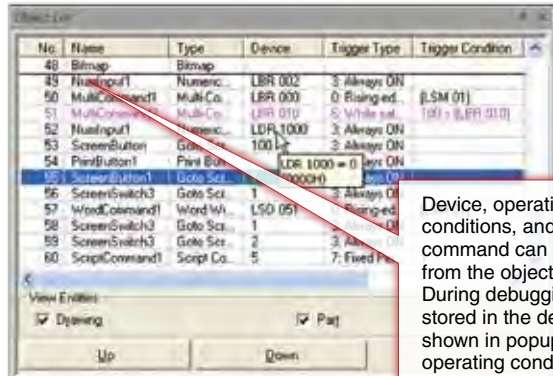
Object List

| No. | Name | Type | Device | Trigger Type | Trigger Condition |
|---|---|---|---|---|---|
| 48 | Bitmap | Bitmap | | | |
| 49 | NumInput1 | Numeric... | LBR 002 | 3: Always ON | |
| 50 | MultiCommand1 | Multi-Co... | LBR 000 | 0: Rising ed... | [LSM 01] |
| 51 | MultiCommand | Multi-Co... | LBR 010 | 6: While sat... | 100 > [LBR 010] |
| 52 | NumInput1 | Numeric... | LDR 1000 | 3: Always ON | |
| 53 | ScreenButton | Goto Scr... | 100 | 3: Always ON | |
| 54 | PrintButton1 | Print Bu... | | 3: Always ON | |
| 55 | ScreenButton1 | Goto Scr... | | | |
| 56 | ScreenSwitch3 | Goto Scr... | 1 | 3: Always ON | |
| 57 | WordCommand1 | Word Wr... | LSD 051 | 0: Rising ed... | |
| 58 | ScreenSwitch3 | Goto Scr... | 1 | 3: Always ON | |
| 59 | ScreenSwitch3 | Goto Scr... | 2 | 3: Always ON | |
| 60 | ScriptCommand1 | Script Co... | 5 | 7: Fixed Pe... | |

LDR 1000 = 0 (0000H)

View Entities
Drawing
Part
Up
Down

Device, operati conditions, and command can from the object During debuggi stored in the de shown in popup operating cond